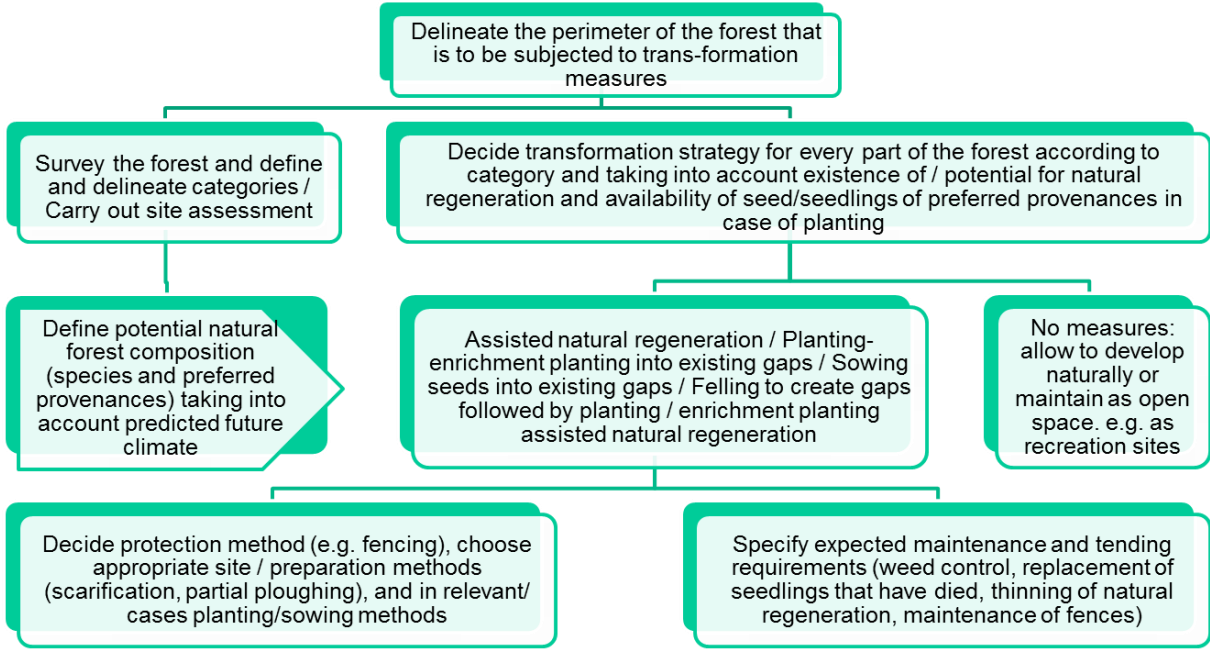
Delineate the perimeter of the forest that is to be subjected to trans-formation measures

Survey the forest and define and delineate categories / Carry out site assessment

Decide transformation strategy for every part of the forest according to category and taking into account existence of / potential for natural regeneration and availability of seed/seedlings of preferred provenances in case of planting

Define potential natural forest composition (species and preferred provenances) taking into account predicted future climate

Assisted natural regeneration / Planting-enrichment planting into existing gaps / Sowing seeds into existing gaps / Felling to create gaps followed by planting / enrichment planting assisted natural regeneration

No measures: allow to develop naturally or maintain as open space. e.g. as recreation sites

Decide protection method (e.g. fencing), choose appropriate site / preparation methods (scarification, partial ploughing), and in relevant/ cases planting/sowing methods

Specify expected maintenance and tending requirements (weed control, replacement of seedlings that have died, thinning of natural regeneration, maintenance of fences)